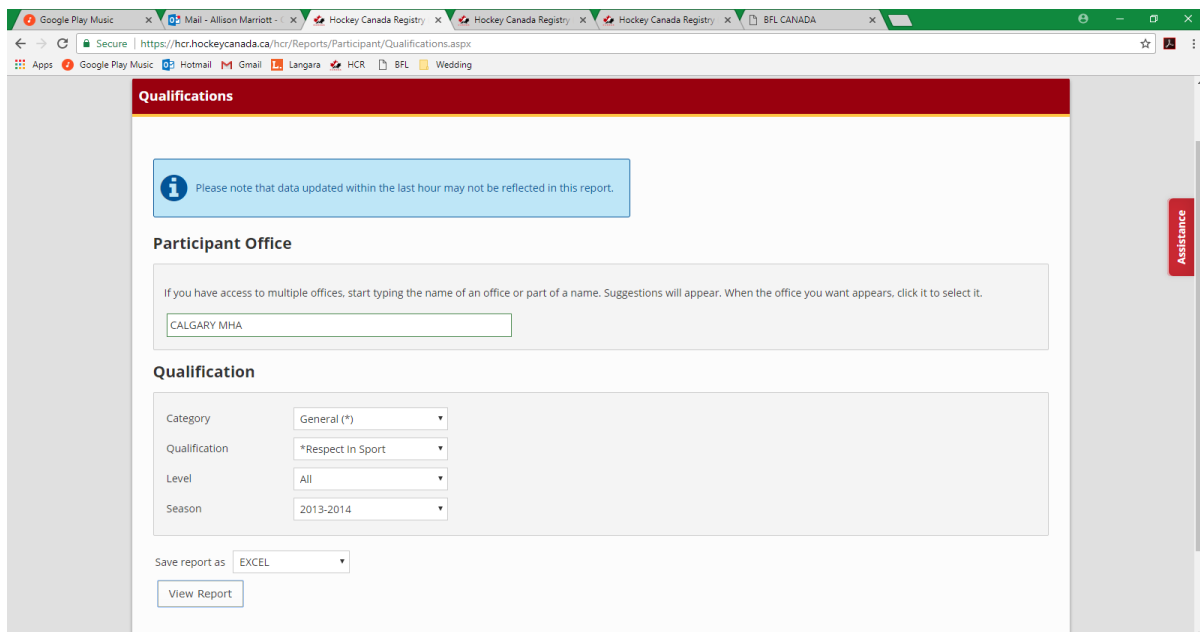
Google Play Music ×
Mail - Allison Marriott - ×
Hockey Canada Registry ×
Hockey Canada Registry ×
Hockey Canada Registry ×
BFL CANADA ×

Secure | https://hcr.hockeycanada.ca/hcr/Reports/Participant/Qualifications.aspx

Apps Google Play Music Hotmail Gmail Langara HCR BFL Wedding

Qualifications

Please note that data updated within the last hour may not be reflected in this report.

Participant Office

If you have access to multiple offices, start typing the name of an office or part of a name. Suggestions will appear. When the office you want appears, click it to select it.

CALGARY MHA

Qualification

| Category | General (*) |
|---|---|
| Qualification | *Respect In Sport |
| Level | All |
| Season | 2013-2014 |

Save report as EXCEL

View Report

Assistance